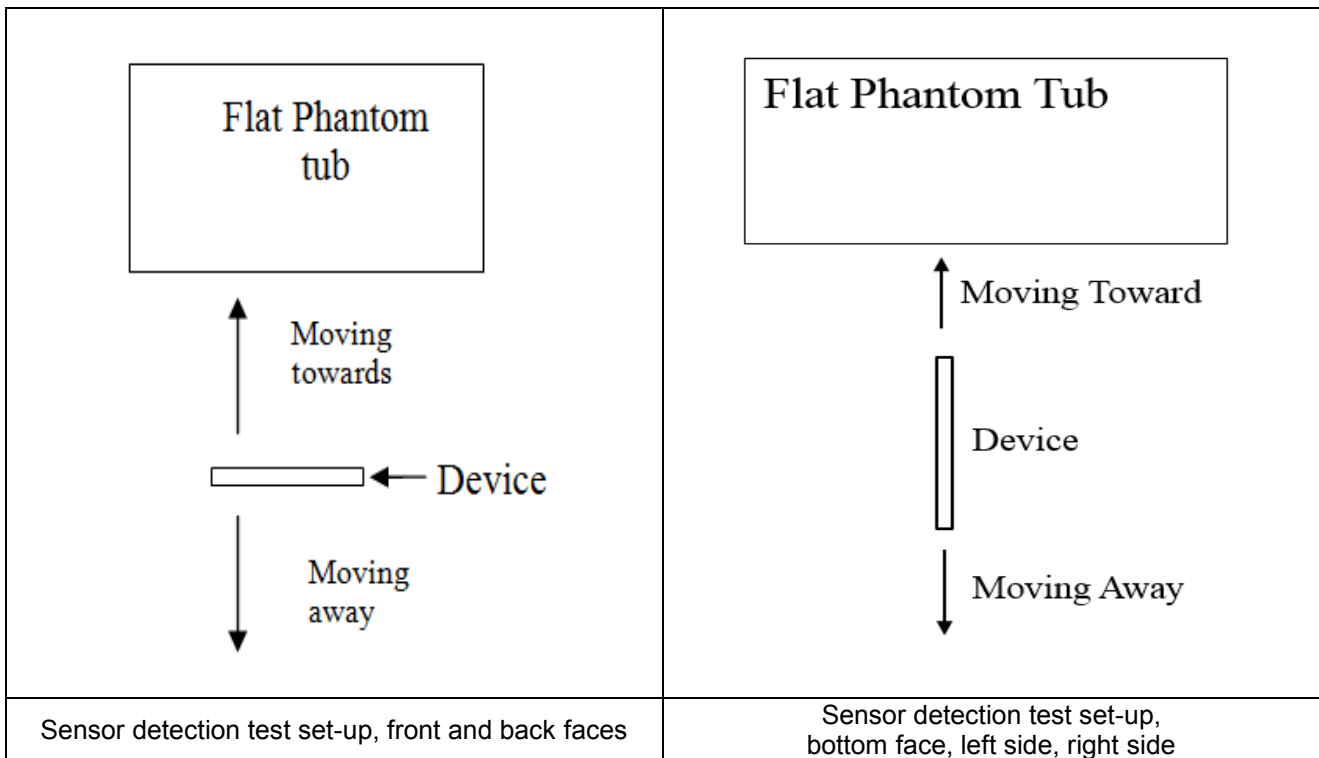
| Flat Phantom tub<br><br>Moving towards<br><br>Device<br><br>Moving away | Flat Phantom Tub<br><br>Moving Toward<br><br>Device<br><br>Moving Away |
|---|---|
| Sensor detection test set-up, front and back faces | Sensor detection test set-up, bottom face, left side, right side |